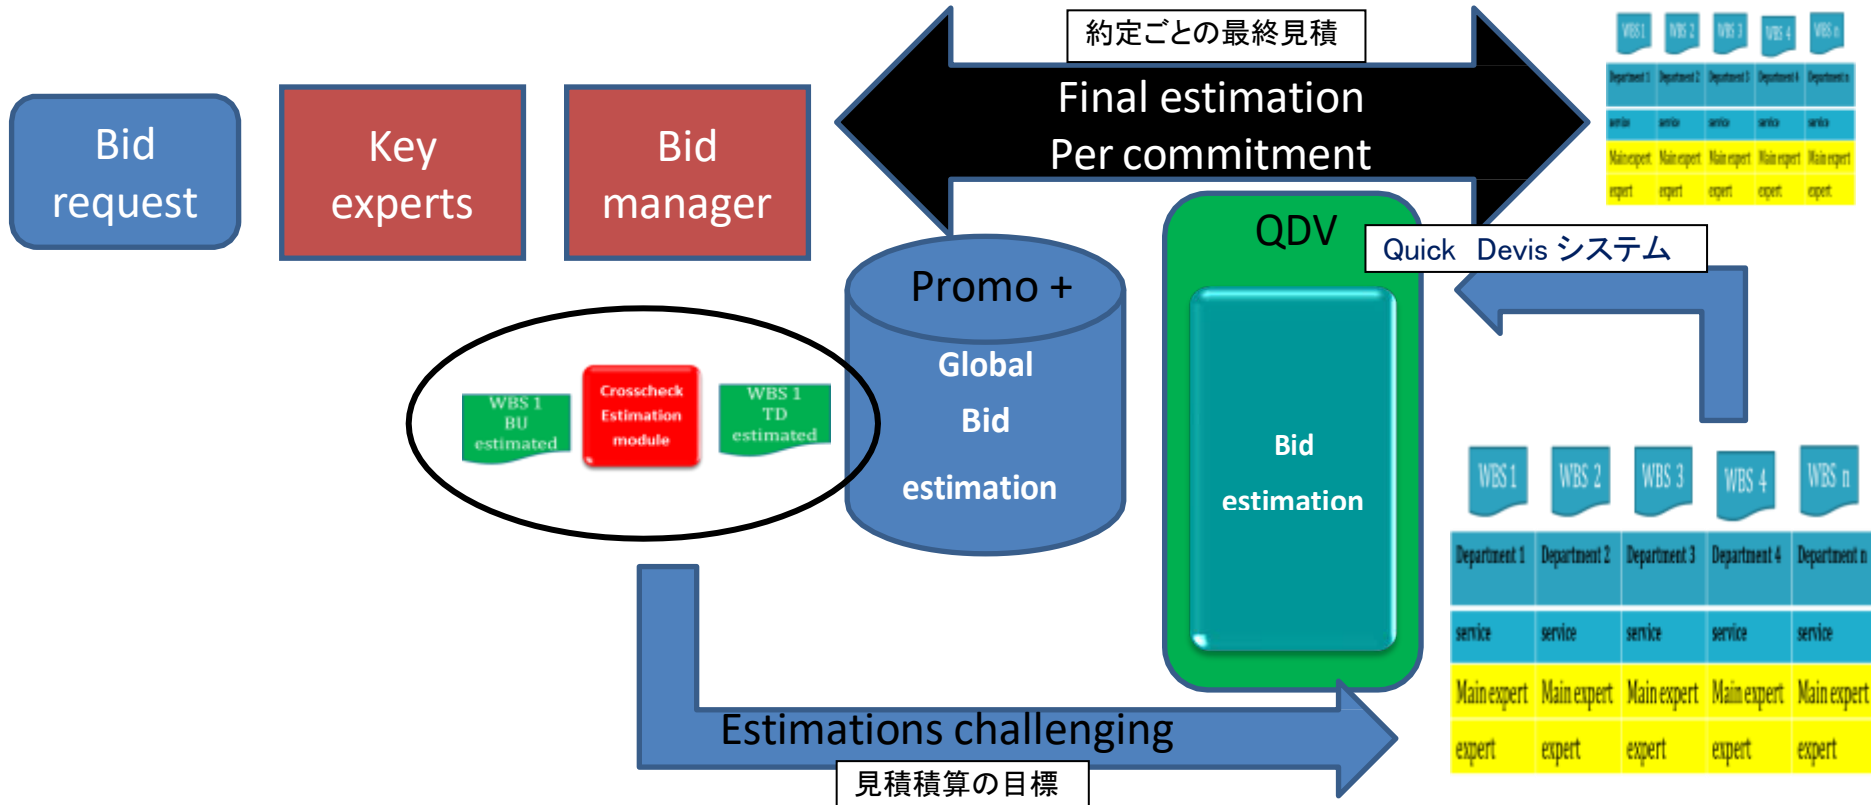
約定ごとの最終見積

Final estimation
Per commitment

Bid request

Key experts

Bid manager

Promo +
Global
Bid
estimation

QDV

Quick Devis システム

Bid
estimation

WBS 1 BU estimated

Crosscheck Estimation module

WBS 1 TD estimated

Estimations challenging

見積積算の目標

| WBS 1 | WBS 2 | WBS 3 | WBS 4 | WBS n |
|---|---|---|---|---|
| Department 1 | Department 2 | Department 3 | Department 4 | Department n |
| service | service | service | service | service |
| Main expert | Main expert | Main expert | Main expert | Main expert |
| expert | expert | expert | expert | expert |

| WBS 1 | WBS 2 | WBS 3 | WBS 4 | WBS n |
|---|---|---|---|---|
| Department 1 | Department 2 | Department 3 | Department 4 | Department n |
| service | service | service | service | service |
| Main expert | Main expert | Main expert | Main expert | Main expert |
| expert | expert | expert | expert | expert |